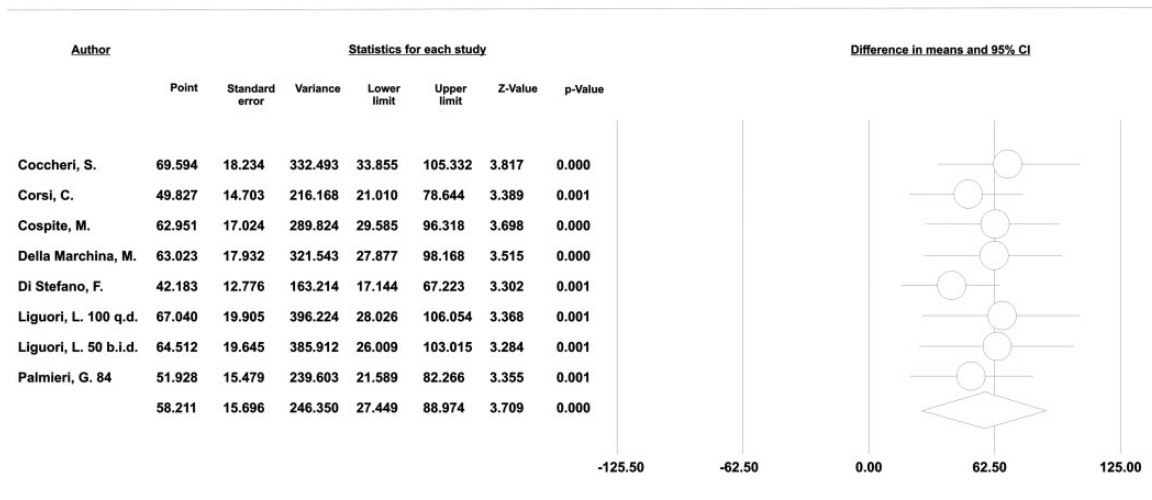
Author

Statistics for each study

Difference in means and 95% CI

| Author | Point | Standard error | Variance | Lower limit | Upper limit | Z-Value | p-Value |
|---|---|---|---|---|---|---|---|
| Coccheri, S. | 69.594 | 18.234 | 332.493 | 33.855 | 105.332 | 3.817 | 0.000 |
| Corsi, C. | 49.827 | 14.703 | 216.168 | 21.010 | 78.644 | 3.389 | 0.001 |
| Cospite, M. | 62.951 | 17.024 | 289.824 | 29.585 | 96.318 | 3.698 | 0.000 |
| Della Marchina, M. | 63.023 | 17.932 | 321.543 | 27.877 | 98.168 | 3.515 | 0.000 |
| Di Stefano, F. | 42.183 | 12.776 | 163.214 | 17.144 | 67.223 | 3.302 | 0.001 |
| Liguori, L. 100 q.d. | 67.040 | 19.905 | 396.224 | 28.026 | 106.054 | 3.368 | 0.001 |
| Liguori, L. 50 b.i.d. | 64.512 | 19.645 | 385.912 | 26.009 | 103.015 | 3.284 | 0.001 |
| Palmieri, G. 84 | 51.928 | 15.479 | 239.603 | 21.589 | 82.266 | 3.355 | 0.001 |
| | 58.211 | 15.696 | 246.350 | 27.449 | 88.974 | 3.709 | 0.000 |

-125.50 -62.50 0.00 62.50 125.00